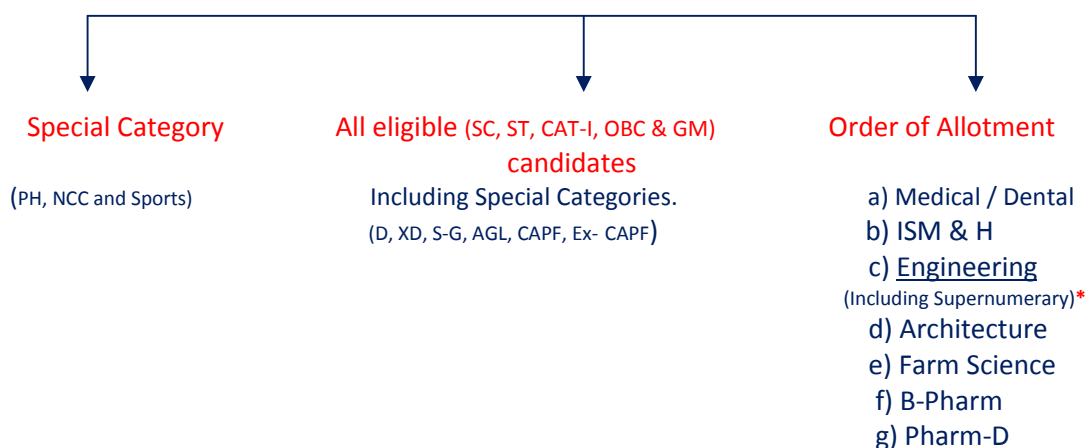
Special Category

(PH, NCC and Sports)

All eligible (SC, ST, CAT-I, OBC & GM) candidates

Including Special Categories.

(D, XD, S-G, AGL, CAPF, Ex- CAPF)

Order of Allotment

a) Medical / Dental
b) ISM & H
c) Engineering
(Including Supernumerary)*
d) Architecture
e) Farm Science
f) B-Pharm
g) Pharm-D